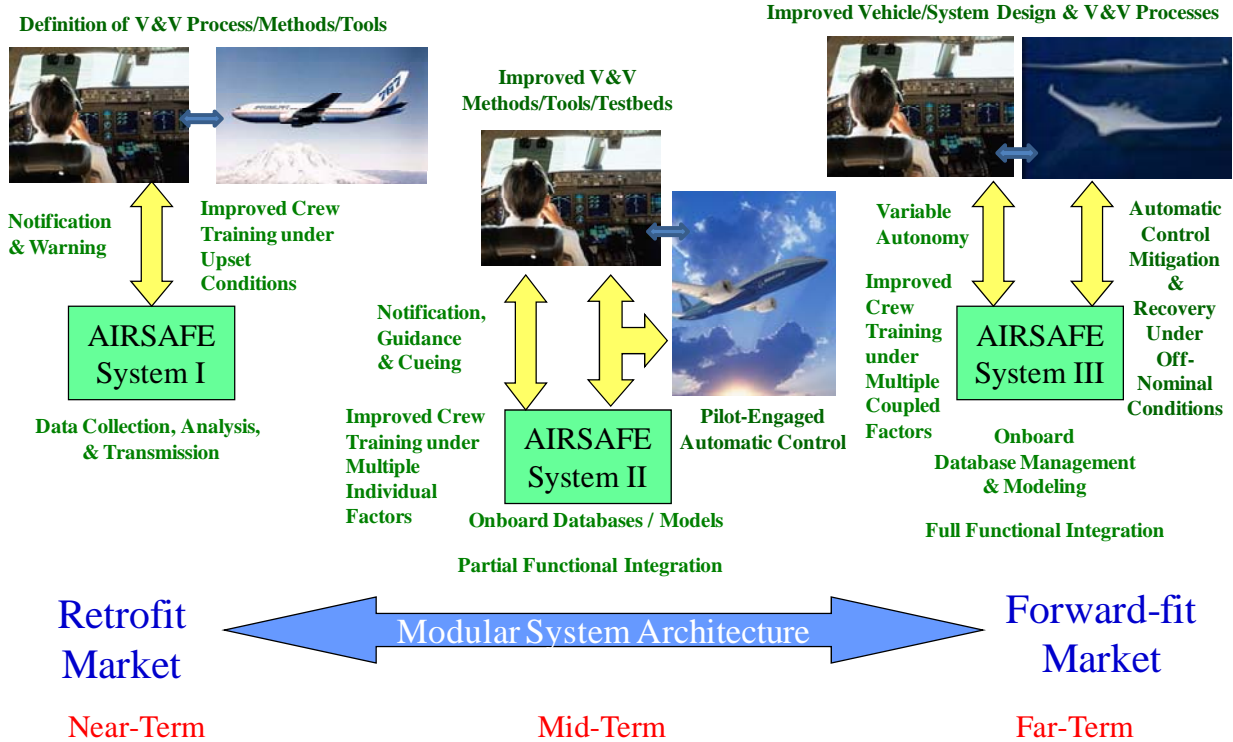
Definition of V&V Process/Methods/Tools

Notification & Warning

Improved Crew Training under Upset Conditions

AIRSAFE System I

Data Collection, Analysis, & Transmission

Improved V&V Methods/Tools/Testbeds

Notification, Guidance & Cueing

Improved Crew Training under Multiple Individual Factors

AIRSAFE System II

Pilot-Engaged Automatic Control

Onboard Databases / Models

Partial Functional Integration

Improved Vehicle/System Design & V&V Processes

Variable Autonomy

Improved Crew Training under Multiple Coupled Factors

AIRSAFE System III

Automatic Control Mitigation & Recovery Under Off-Nominal Conditions

Onboard Database Management & Modeling

Full Functional Integration

Retrofit Market

Modular System Architecture

Forward-fit Market

Near-Term

Mid-Term

Far-Term